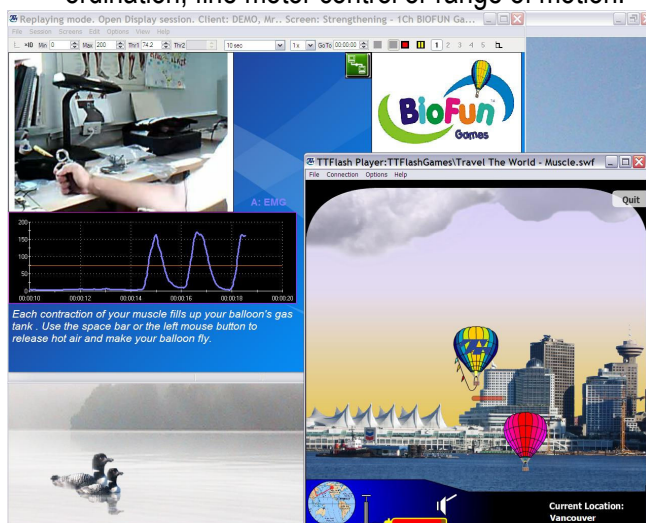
ordination, fine motor control or range of motion.

Replaying mode. Open Display session. Client: DEMO, Mr.. Screen: Strengthening - 1Ch BIOFUN Ga...

File Session Screens Edit Options View Help

HD Min 0 Max 200 Thr1 74.2 Thr2 10 sec 1x GoTo 00:00:00 1 2 3 4 5

BioFun Games

A: EMG

200
150
100
50
0

00:00:10 00:00:12 00:00:14 00:00:16 00:00:18 00:00:20

Each contraction of your muscle fills up your balloon's gas tank . Use the space bar or the left mouse button to release hot air and make your balloon fly.

TTFlash Player:TTFlashGames\Travel The World - Muscle.swf

File Connection Options Help

Quit

Current Location: Vancouver